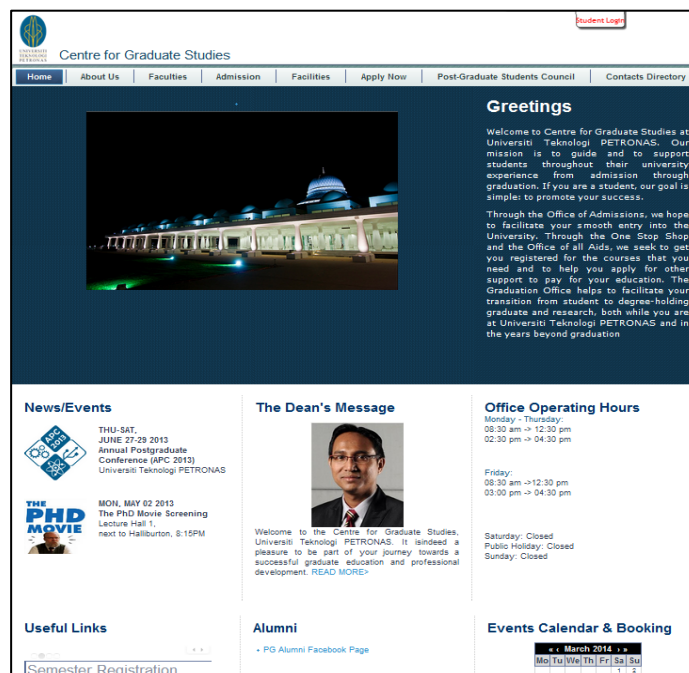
UNIVERSITI TEKNOLOGI PETRONAS

Centre for Graduate Studies

Student Login

Home | About Us | Faculties | Admission | Facilities | Apply Now | Post-Graduate Students Council | Contacts Directory

Greetings

Welcome to Centre for Graduate Studies at Universiti Teknologi PETRONAS. Our mission is to guide and to support students throughout their university experience from admission through graduation. If you are a student, our goal is simple: to promote your success.

Through the Office of Admissions, we hope to facilitate your smooth entry into the University. Through the One Stop Shop and the Office of all Aids, we seek to get you registered for the courses that you need and to help you apply for other support to pay for your education. The Graduation Office helps to facilitate your transition from student to degree-holding graduate and research, both while you are at Universiti Teknologi PETRONAS and in the years beyond graduation

News/Events

APC 2013

THU-SAT, JUNE 27-29 2013
Annual Postgraduate Conference (APC 2013)
Universiti Teknologi PETRONAS

THE PHD MOVIE

MON, MAY 02 2013
The PhD Movie Screening
Lecture Hall 1, next to Halliburton, 8:15PM

The Dean's Message

Welcome to the Centre for Graduate Studies, Universiti Teknologi PETRONAS. It isindeed a pleasure to be part of your journey towards a successful graduate education and professional development. READ MORE>

Office Operating Hours

Monday - Thursday:
08:30 am -> 12:30 pm
02:30 pm -> 04:30 pm

Friday:
08:30 am ->12:30 pm
03:00 pm -> 04:30 pm

Saturday: Closed
Public Holiday: Closed
Sunday: Closed

Useful Links

Semester Registration

Alumni

• PG Alumni Facebook Page

Events Calendar & Booking

« ‹ March 2014 › »

| Mo | Tu | We | Th | Fr | Sa | Su |
|---|---|---|---|---|---|---|
| | | | | | 1 | 2 |